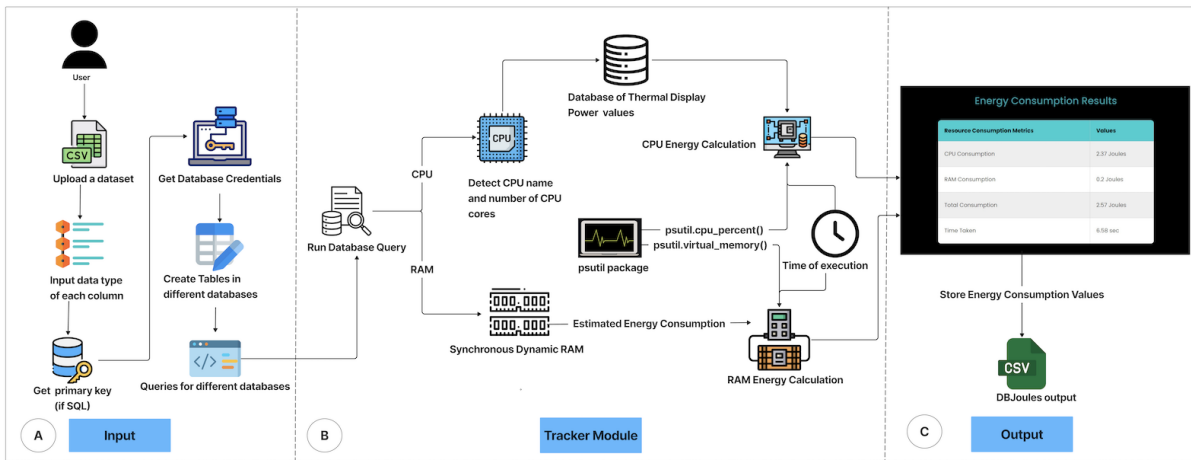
User

CSV

Upload a dataset

Input data type of each column

Get primary key (if SQL)

Get Database Credentials

Create Tables in different databases

Queries for different databases

A

Input

Run Database Query

CPU

RAM

CPU

Detect CPU name and number of CPU cores

Database of Thermal Display Power values

CPU Energy Calculation

psutil package

psutil.cpu_percent()

psutil.virtual_memory()

Time of execution

Synchronous Dynamic RAM

Estimated Energy Consumption

RAM Energy Calculation

B

Tracker Module

Energy Consumption Results

| Resource Consumption Metrics | Values |
|---|---|
| CPU Consumption | 2.37 Joules |
| RAM Consumption | 0.2 Joules |
| Total Consumption | 2.57 Joules |
| Time Taken | 6.58 sec |

Store Energy Consumption Values

CSV

DBJoules output

C

Output